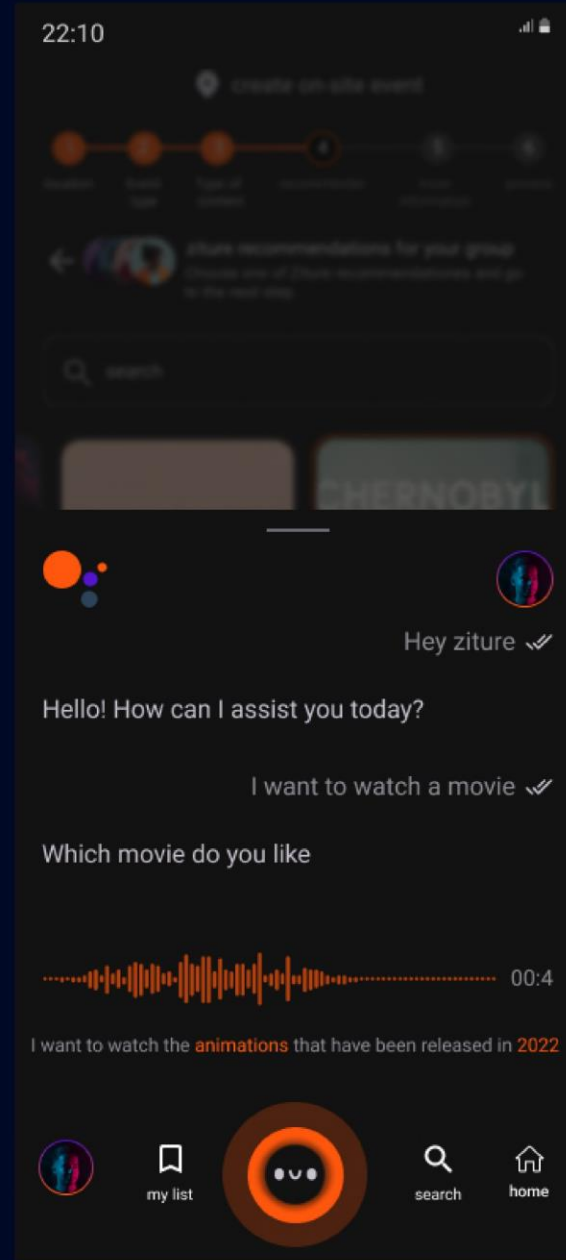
22:10

create on-site event

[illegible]

ziture recommendations for your group

Choose one of ziture recommendations and go to the next step.

search

CHERNOBYL

Hey ziture

Hello! How can I assist you today?

I want to watch a movie

Which movie do you like

00:4

I want to watch the animations that have been released in 2022

my list

search

home